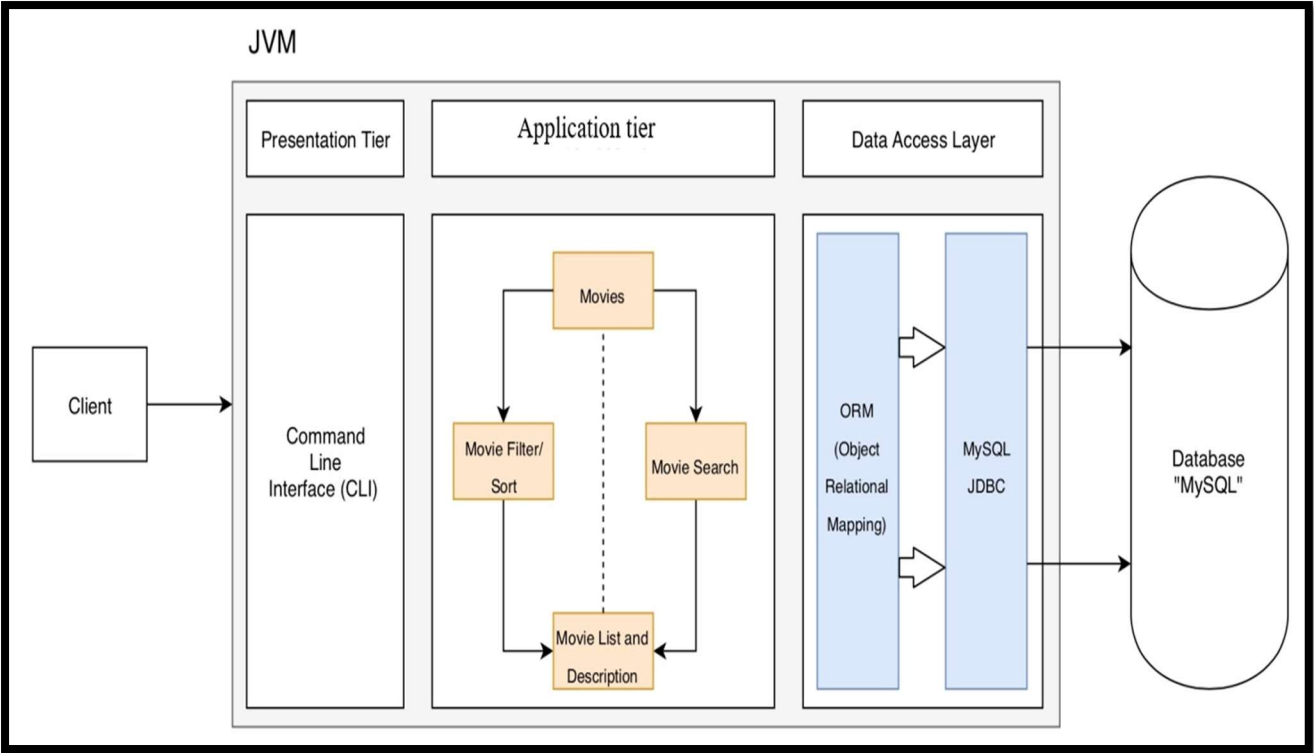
JVM

Presentation Tier

Application tier

Data Access Layer

Client

Command Line Interface (CLI)

Movies

Movie Filter/ Sort

Movie Search

Movie List and Description

ORM (Object Relational Mapping)

MySQL JDBC

Database "MySQL"